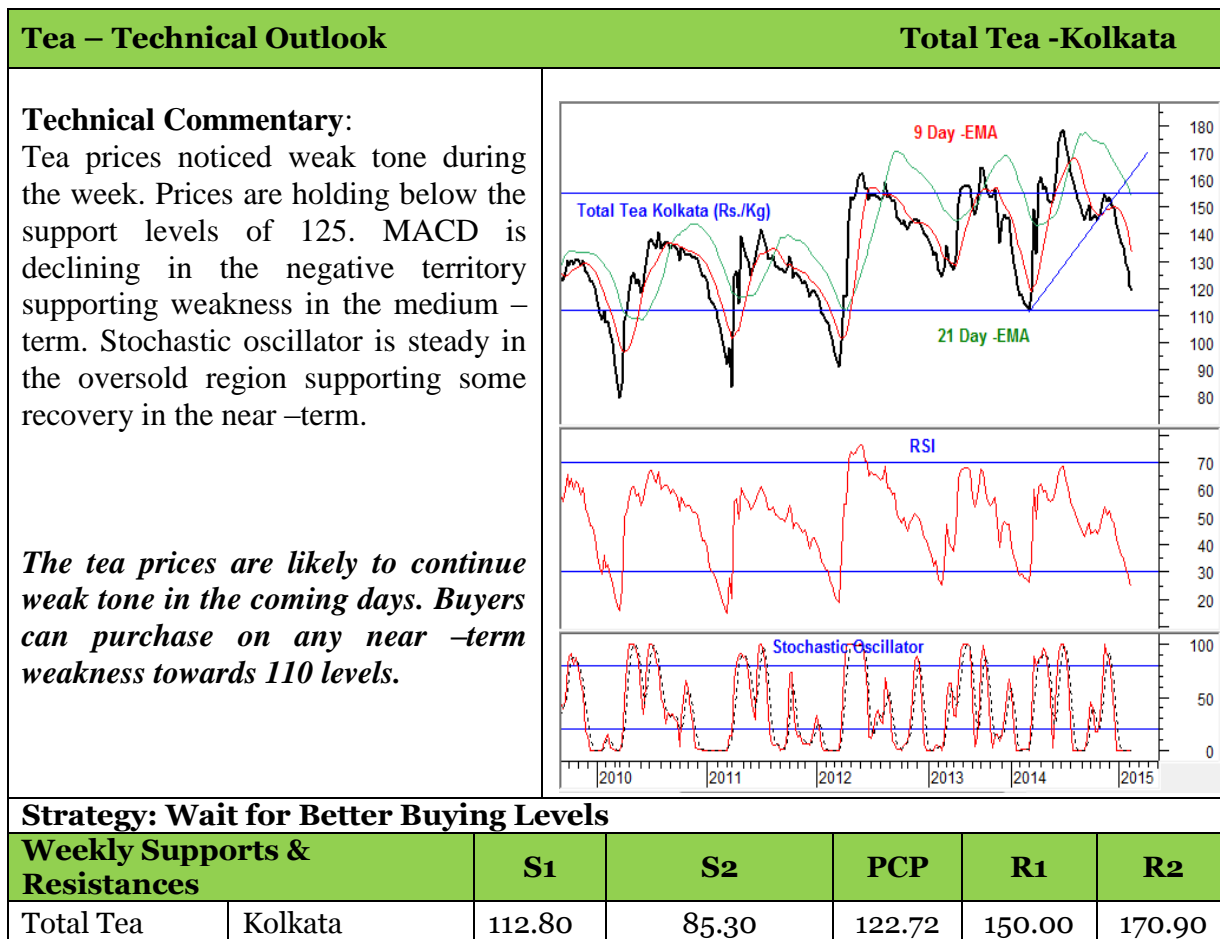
Tea – Technical Outlook

Total Tea -Kolkata

**Technical Commentary**:
Tea prices noticed weak tone during the week. Prices are holding below the support levels of 125. MACD is declining in the negative territory supporting weakness in the medium – term. Stochastic oscillator is steady in the oversold region supporting some recovery in the near –term.

***The tea prices are likely to continue weak tone in the coming days. Buyers can purchase on any near –term weakness towards 110 levels.***

9 Day -EMA
Total Tea Kolkata (Rs./Kg)
21 Day -EMA
180
170
160
150
140
130
120
110
100
90
80
RSI
70
60
50
40
30
20
Stochastic Oscillator
100
50
0
2010
2011
2012
2013
2014
2015

Strategy: Wait for Better Buying Levels

| Weekly Supports & Resistances | | S1 | S2 | PCP | R1 | R2 |
|---|---|---|---|---|---|---|
| Total Tea | Kolkata | 112.80 | 85.30 | 122.72 | 150.00 | 170.90 |